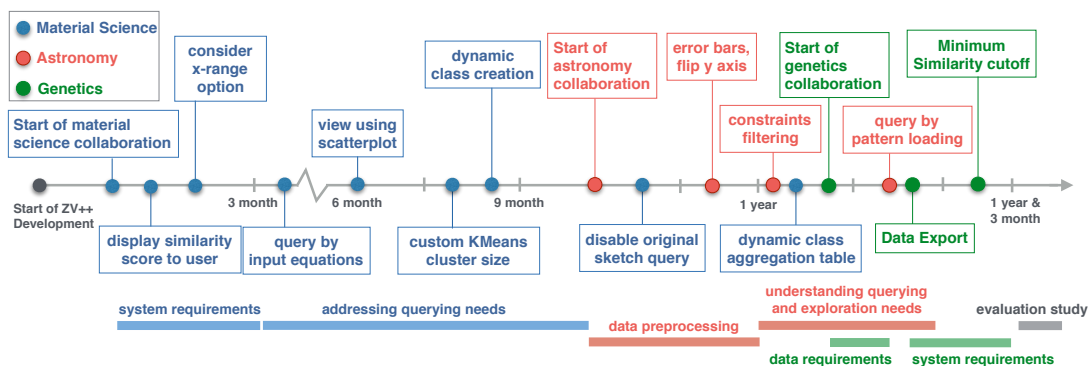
Material Science
Astronomy
Genetics

Start of material science collaboration
consider x-range option
view using scatterplot
dynamic class creation
Start of astronomy collaboration
error bars, flip y axis
constraints filtering
Start of genetics collaboration
query by pattern loading
Minimum Similarity cutoff

Start of ZV++ Development
3 month
6 month
9 month
1 year
1 year & 3 month

display similarity score to user
query by input equations
custom KMeans cluster size
disable original sketch query
dynamic class aggregation table
Data Export

system requirements
addressing querying needs
data preprocessing
understanding querying and exploration needs
evaluation study
data requirements
system requirements